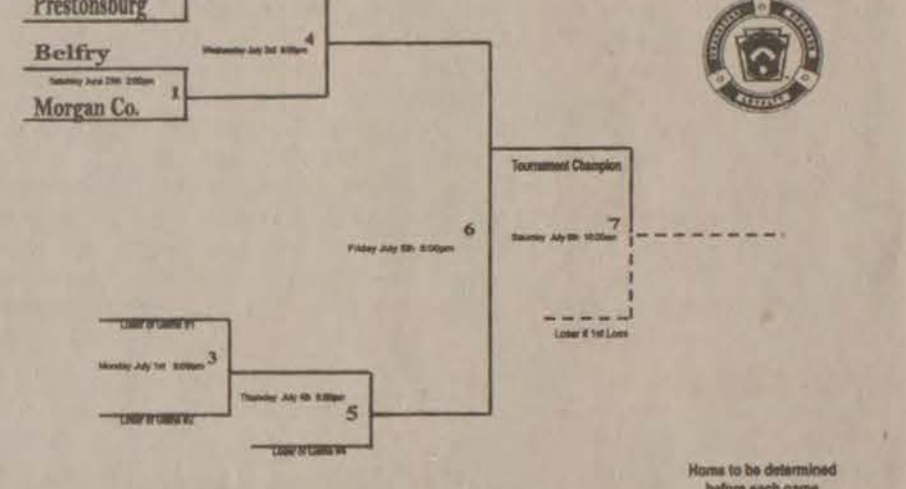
Prestonsburg

Belfry

Saturday June 29th 2:00pm 1

Morgan Co.

Wednesday July 3rd 6:00pm 4

Tournament Champion

Saturday July 6th 10:00am 7

Loser if 1st Loss

Friday July 5th 6:00pm 6

Loser of Game #1

Monday July 1st 6:00pm 3

Loser of Game #2

Thursday July 4th 6:00pm 5

Loser of Game #4

Home to be determined before each game